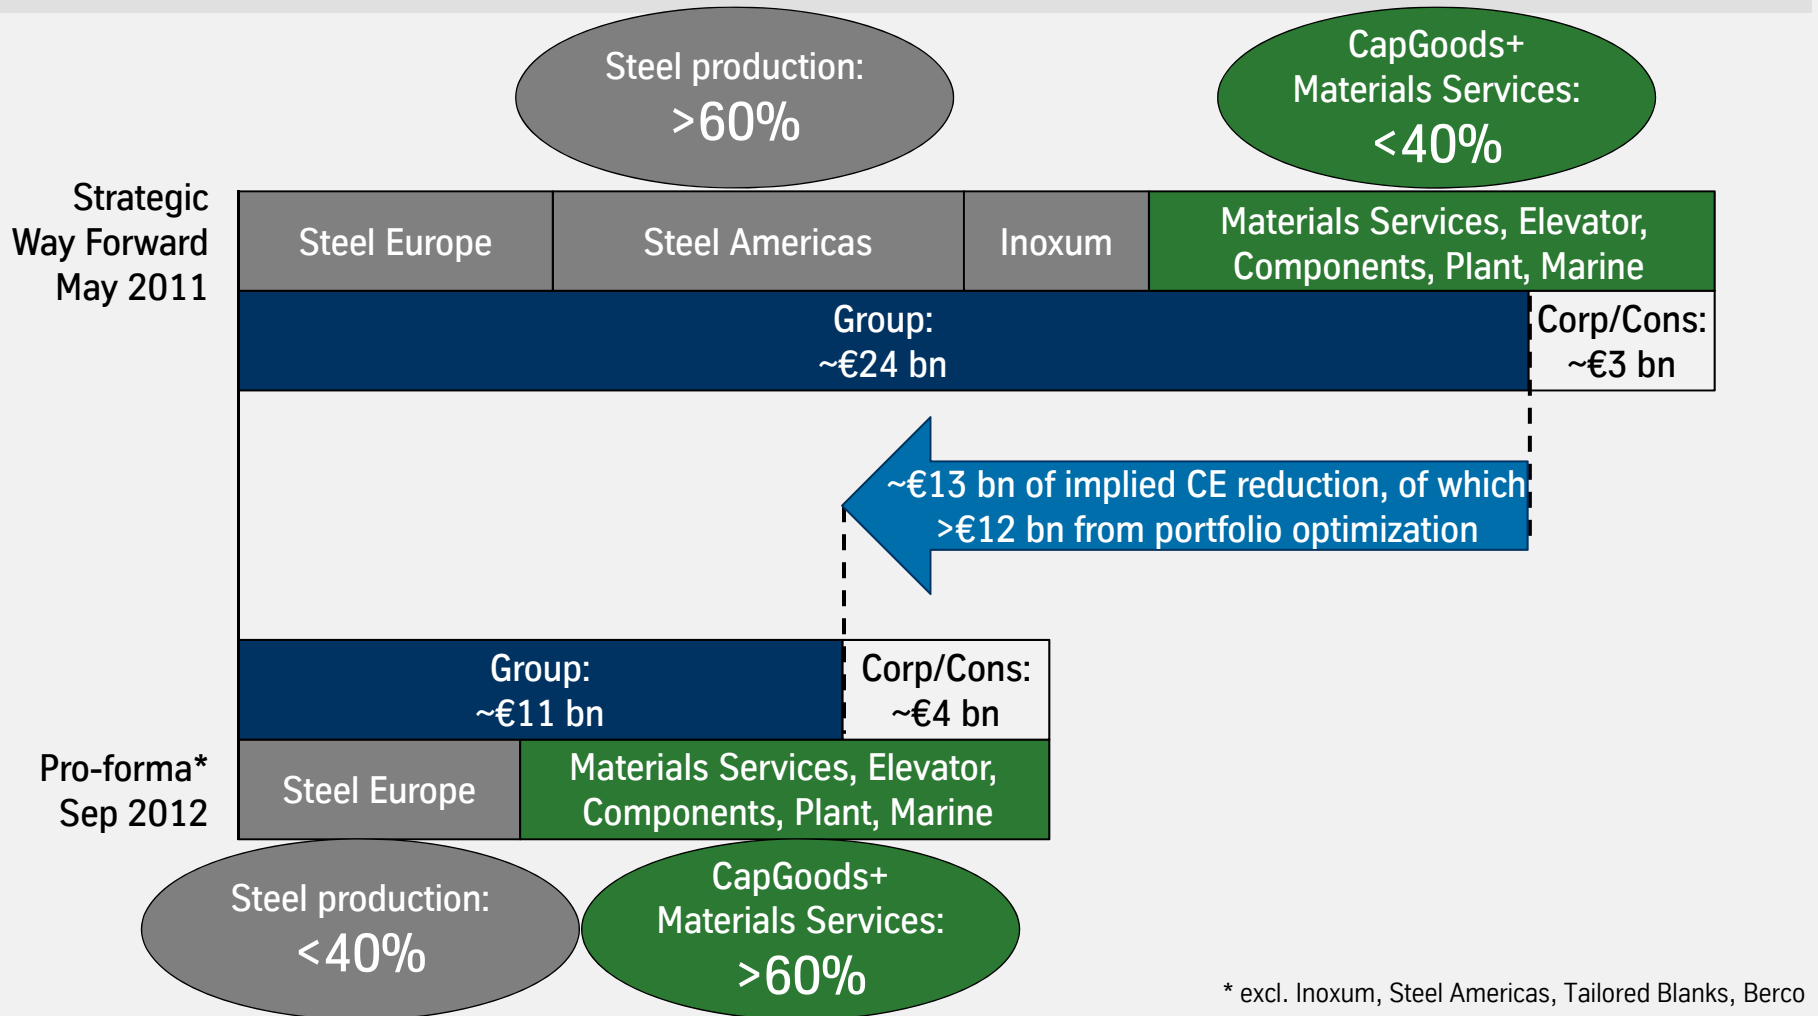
Steel production:
>60%

CapGoods+
Materials Services:
<40%

Strategic
Way Forward
May 2011

Steel Europe

Steel Americas

Inoxum

Materials Services, Elevator, Components, Plant, Marine

Group:
~€24 bn

Corp/Cons:
~€3 bn

~€13 bn of implied CE reduction, of which >€12 bn from portfolio optimization

Group:
~€11 bn

Corp/Cons:
~€4 bn

Pro-forma*
Sep 2012

Steel Europe

Materials Services, Elevator, Components, Plant, Marine

Steel production:
<40%

CapGoods+
Materials Services:
>60%

* excl. Inoxum, Steel Americas, Tailored Blanks, Berco